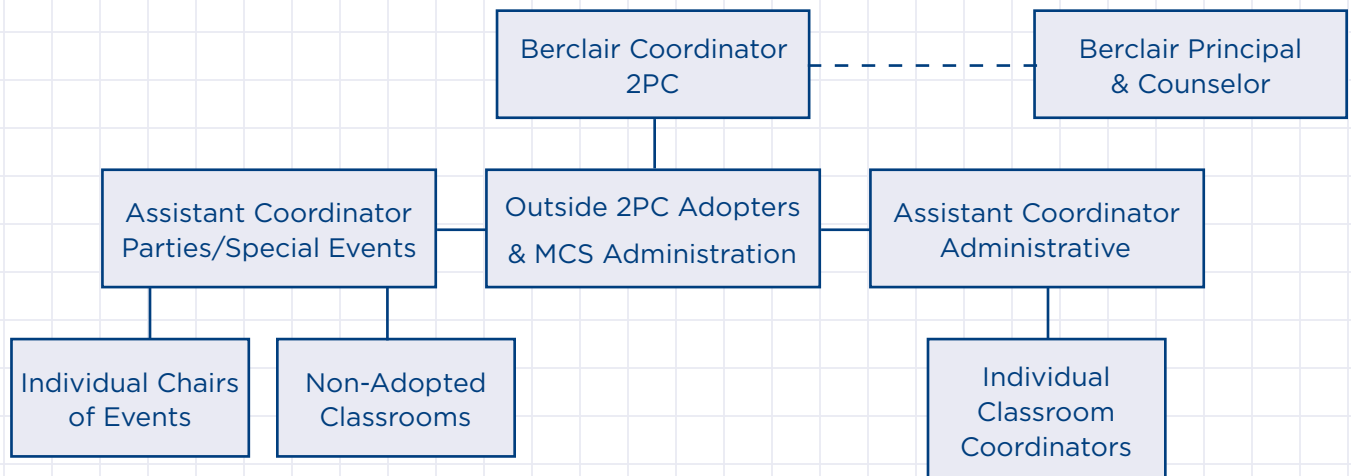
Berclair Coordinator 2PC

Berclair Principal & Counselor

Assistant Coordinator Parties/Special Events

Outside 2PC Adopters & MCS Administration

Assistant Coordinator Administrative

Individual Chairs of Events

Non-Adopted Classrooms

Individual Classroom Coordinators